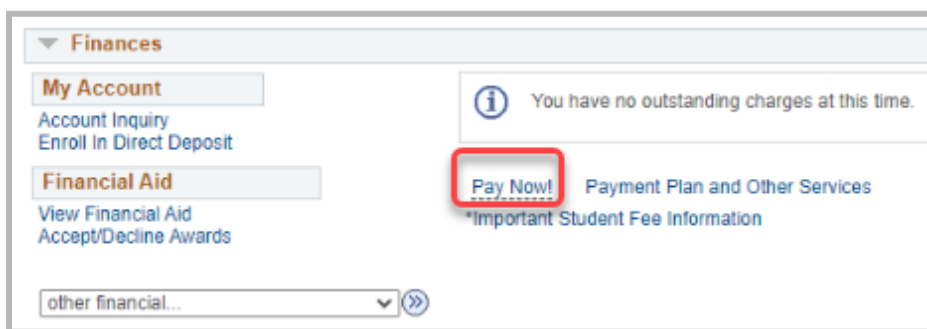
Finances

My Account
Account Inquiry
Enroll In Direct Deposit

Financial Aid
View Financial Aid
Accept/Decline Awards

other financial...

You have no outstanding charges at this time.

Pay Now! Payment Plan and Other Services
*Important Student Fee Information